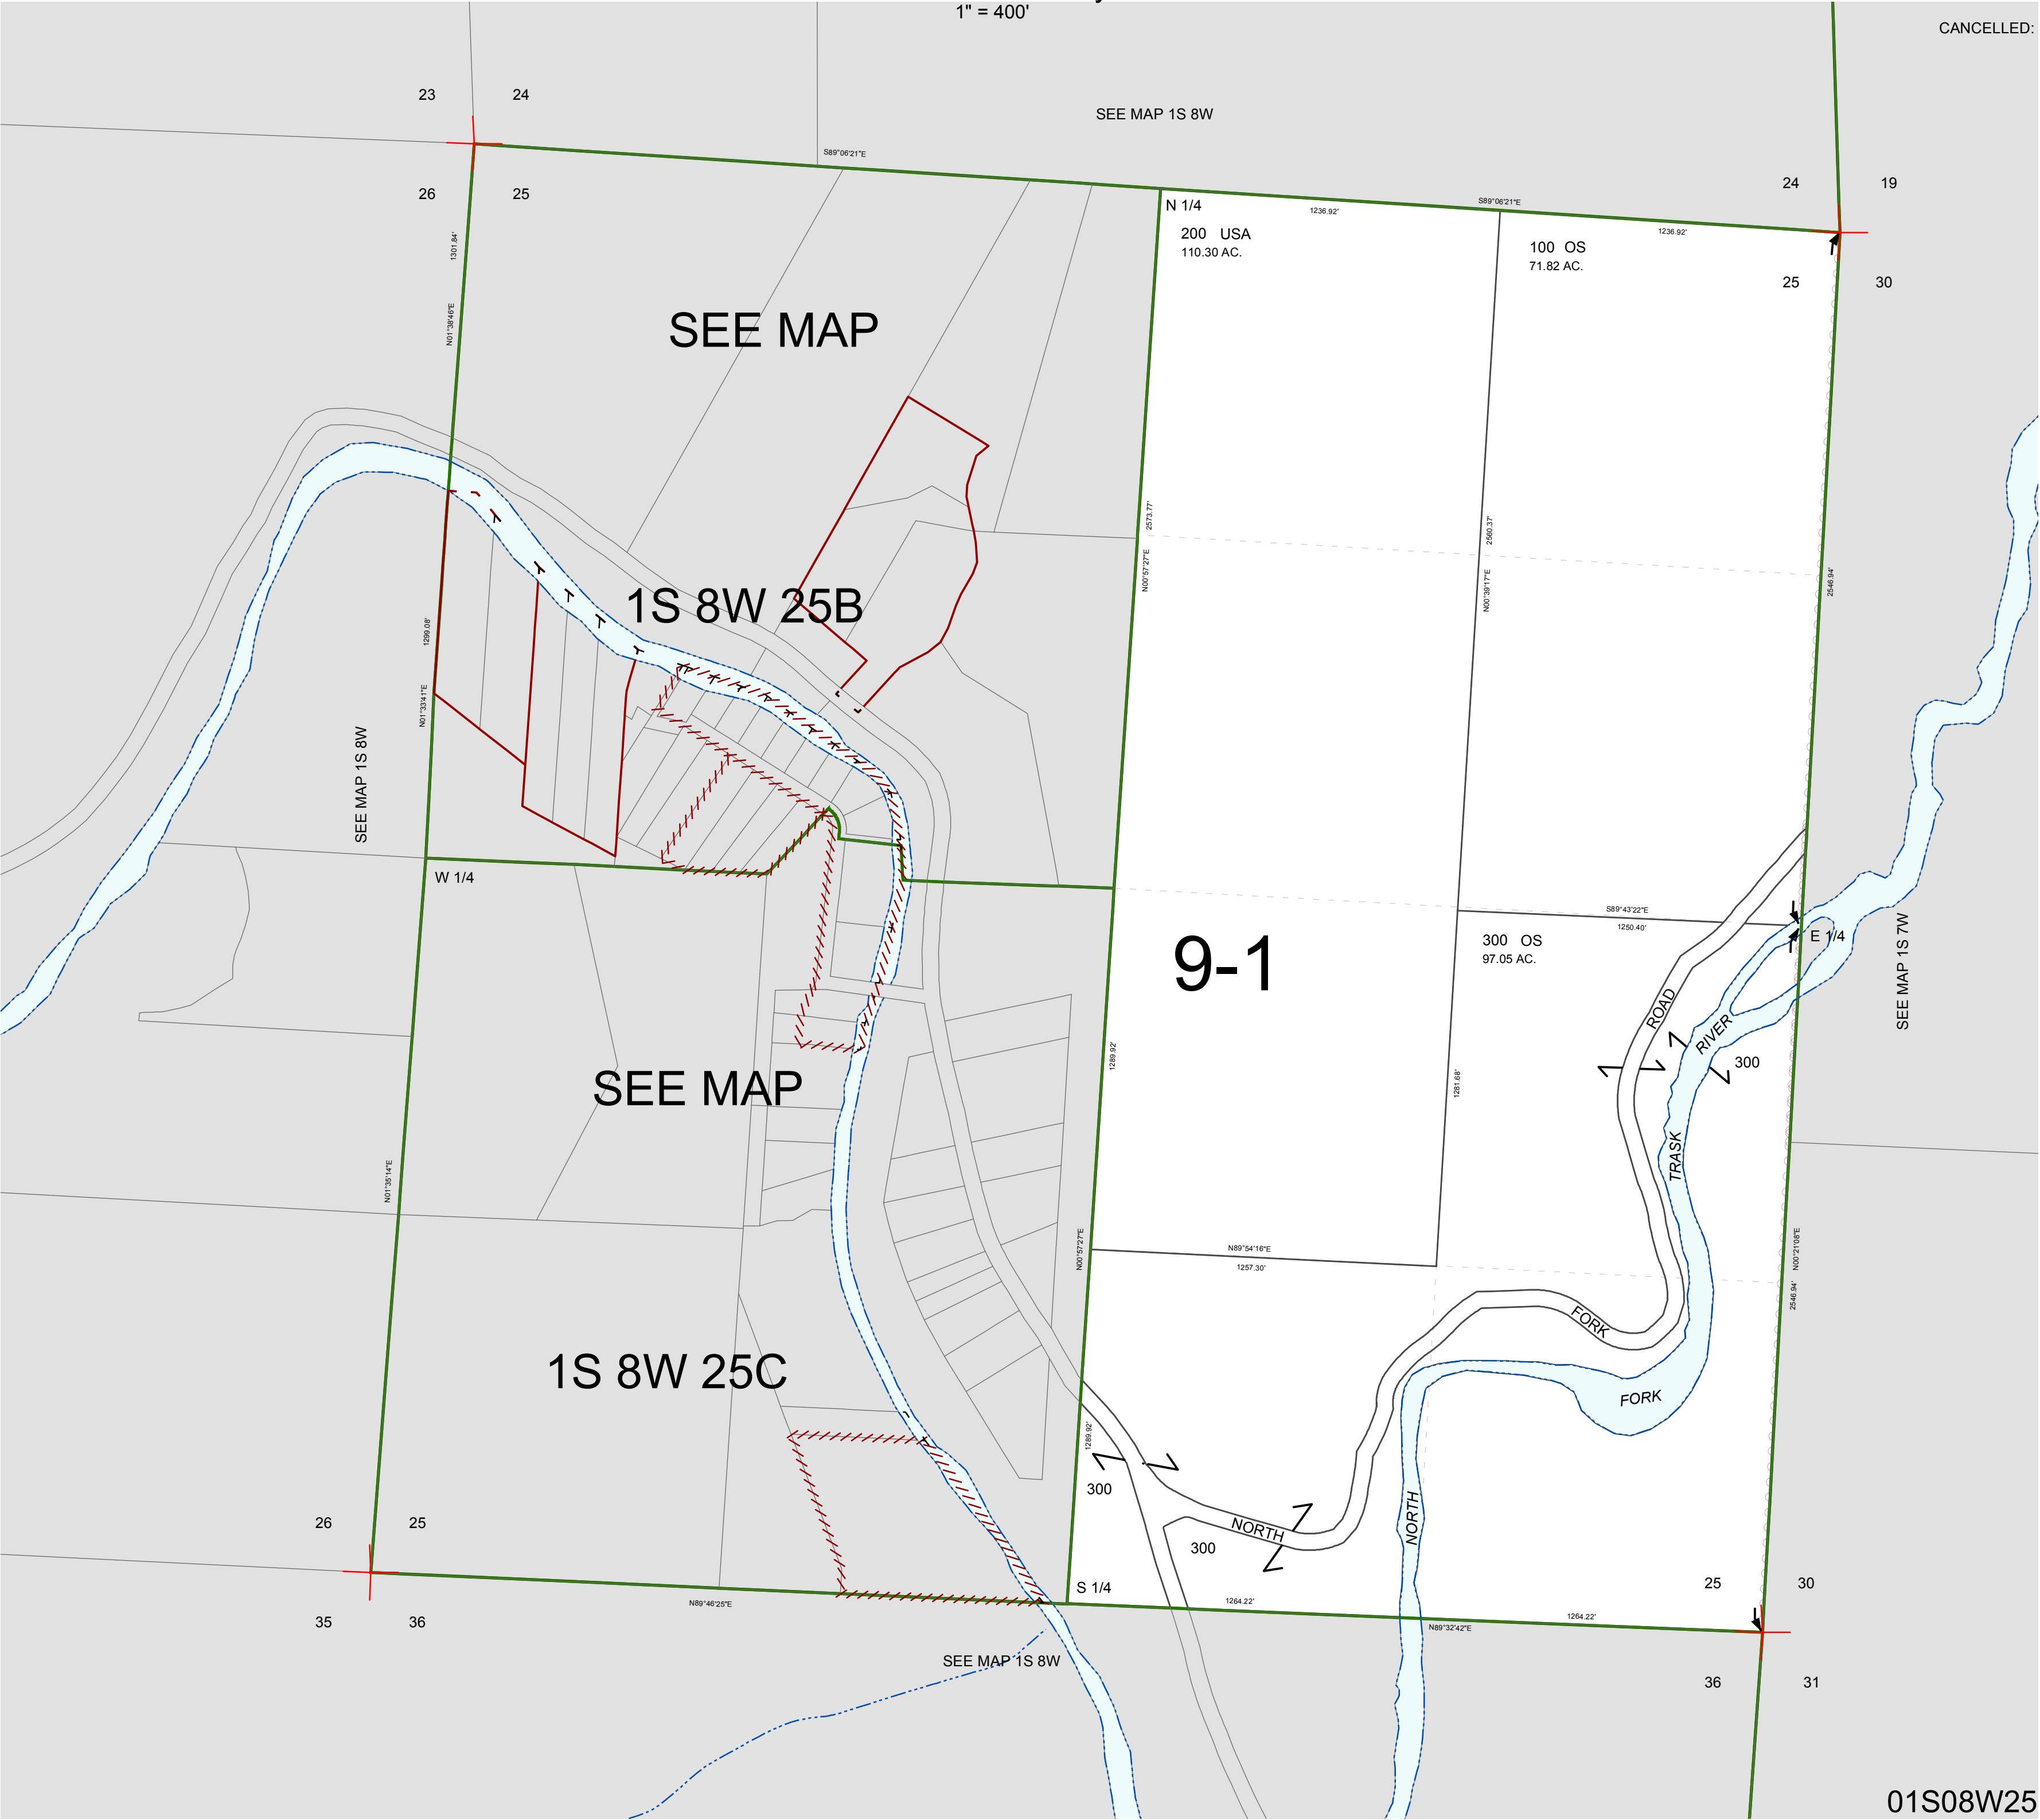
1" = 400'

CANCELLED:

23 24
26 25

SEE MAP 1S 8W

S89°06'21"E

24 19

N 1/4

1236.92'

S89°06'21"E

1236.92'

200 USA
110.30 AC.

100 OS
71.82 AC.

25 30

1301.84'

N01°38'46"E

SEE MAP

1S 8W 25B

2573.77'

N00°57'27"E

2560.37'

N00°39'17"E

2546.94'

1299.08'

N01°33'41"E

SEE MAP 1S 8W

W 1/4

9-1

S89°43'22"E

1250.40'

300 OS
97.05 AC.

E 1/4

SEE MAP 1S 7W

ROAD

RIVER

300

SEE MAP

1289.92'

1281.68'

TRASK

N01°35'14"E

N89°54'16"E

1257.30'

N00°57'27"E

N00°21'08"E

2546.94'

FORK

1S 8W 25C

FORK

1289.92'

300

NORTH

NORTH

300

26 25

S 1/4

25 30

35 36

N89°46'25"E

1264.22'

1264.22'

N89°32'42"E

SEE MAP 1S 8W

36 31

01S08W25